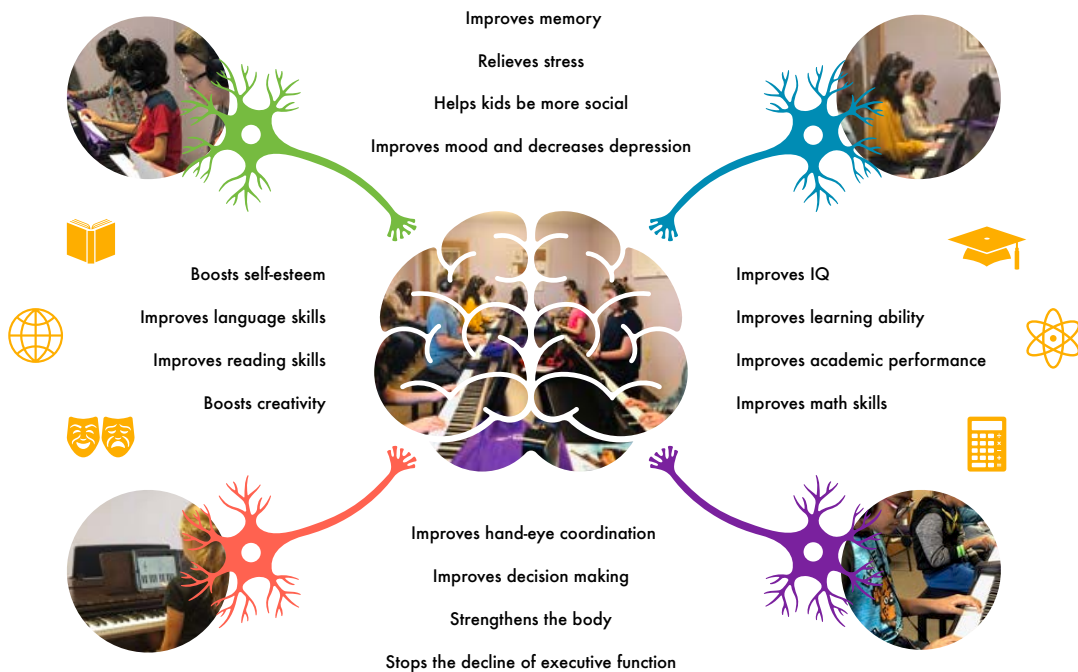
Improves memory

Relieves stress

Helps kids be more social

Improves mood and decreases depression

Boosts self-esteem

Improves language skills

Improves reading skills

Boosts creativity

Improves IQ

Improves learning ability

Improves academic performance

Improves math skills

Improves hand-eye coordination

Improves decision making

Strengthens the body

Stops the decline of executive function